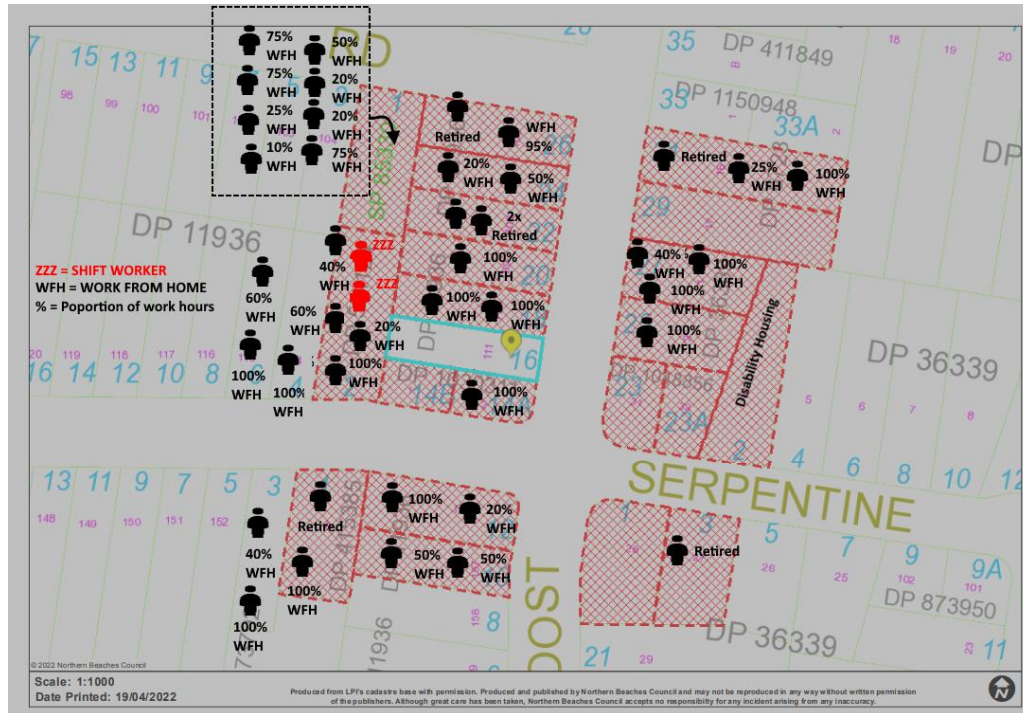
75% WFH
50% WFH
75% WFH
20% WFH
25% WFH
20% WFH
10% WFH
75% WFH

RD

15 13 11 9
98 99 100 101

35 DP 411849
33 DP 1150948
33A
DP

Retired
WFH 95%
20% WFH
50% WFH
2x Retired
100% WFH
100% WFH
100% WFH

Retired
25% WFH
100% WFH
29
40% WFH
100% WFH
100% WFH
100% WFH
Disability Housing

DP 11936

ZZZ = SHIFT WORKER
WFH = WORK FROM HOME
% = Poportion of work hours

ZZZ
ZZZ
40% WFH
60% WFH
60% WFH
20% WFH
100% WFH
100% WFH
100% WFH
100% WFH

20 119 118 117 116
16 14 12 10 8

16
14
DP 36339
23
23A
2
4 6 8 10 12
5 6 7 8

SERPENTINE

13 11 9 7 5 3
148 149 150 151 152

Retired
100% WFH
20% WFH
50% WFH
50% WFH
40% WFH
100% WFH
100% WFH
Retired

1 3 5 7 9 9A
26 25 102 101
DP 873950
DP 36339

1936
8
DOST
21 29
11

© 2022 Northern Beaches Council

Scale: 1:1000
Date Printed: 19/04/2022

Produced from LPI's cadastre base with permission. Produced and published by Northern Beaches Council and may not be reproduced in any way without written permission of the publishers. Although great care has been taken, Northern Beaches Council accepts no responsibility for any incident arising from any inaccuracy.